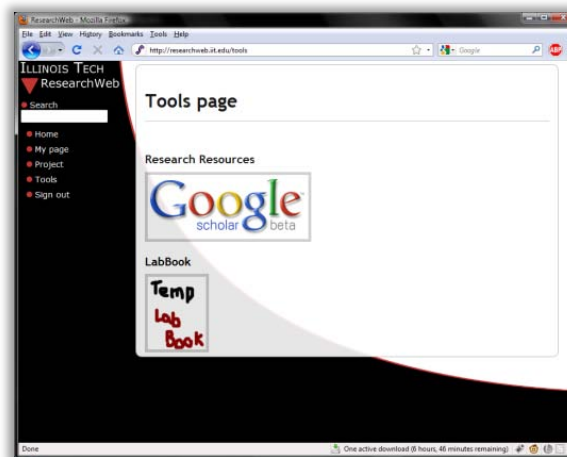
ResearchWeb - Mozilla Firefox

File Edit View History Bookmarks Tools Help

http://researchweb.iit.edu/tools

Google

ILLINOIS TECH
ResearchWeb

Search

Home
My page
Project
Tools
Sign out

Tools page

Research Resources

Google scholar beta

LabBook

Temp Lab Book

Done

One active download (6 hours, 46 minutes remaining)